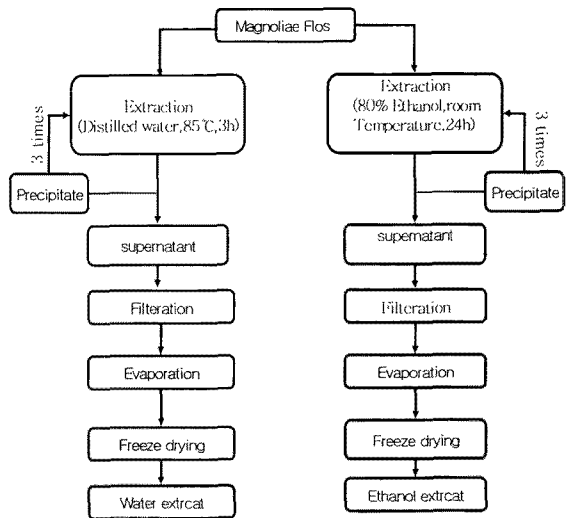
Magnoliae Flos

3 times

Extraction (Distilled water, 85℃, 3h)

Precipitate

supernatant

Filteration

Evaporation

Freeze drying

Water extrcat

Extraction (80% Ethanol, room Temperature, 24h)

3 times

Precipitate

supernatant

Filteration

Evaporation

Freeze drying

Ethanol extrcat